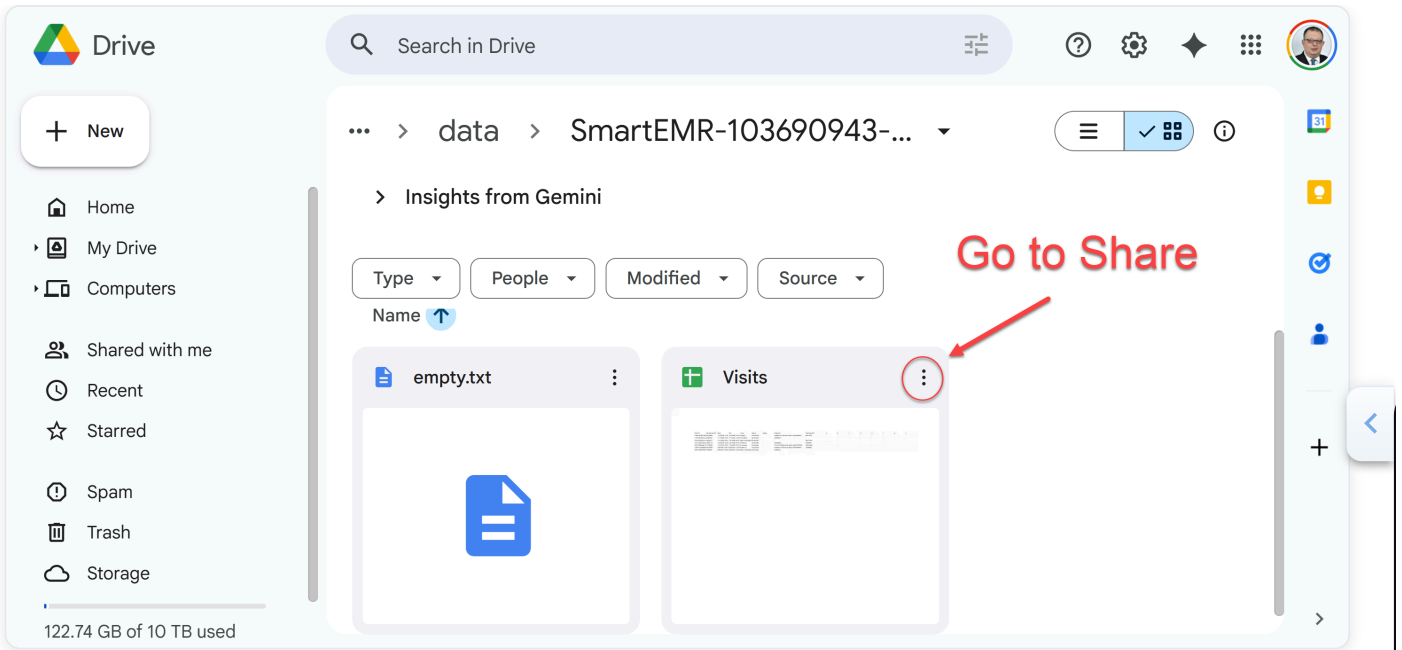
Drive

Search in Drive

New

Home
My Drive
Computers

Shared with me
Recent
Starred

Spam
Trash
Storage

122.74 GB of 10 TB used

••• > data > SmartEMR-103690943-...

Insights from Gemini

Type
People
Modified
Source

Name

Go to Share

empty.txt

Visits

31